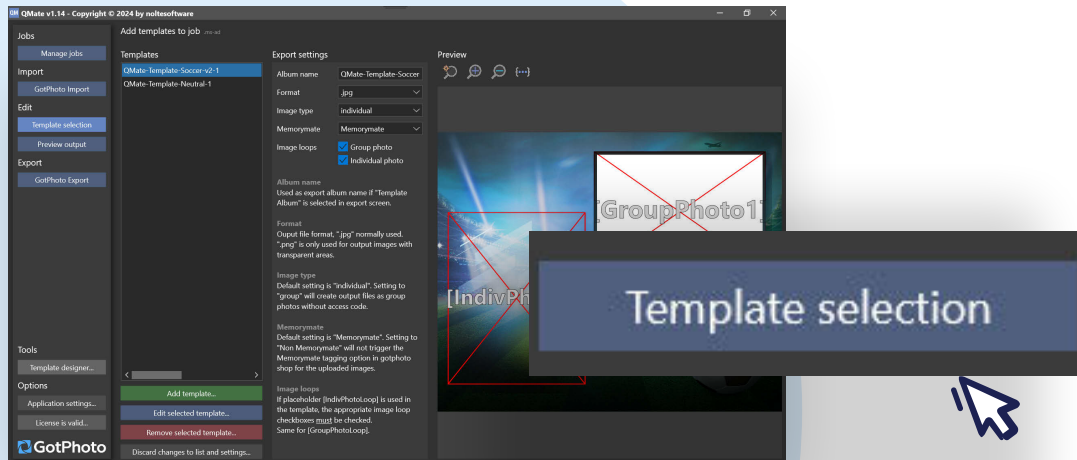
QMate v1.14 - Copyright © 2024 by noltesoftware

Jobs
Manage jobs
Import
GotPhoto Import
Edit
Template selection
Preview output
Export
GotPhoto Export
Tools
Template designer...
Options
Application settings...
License is valid...
GotPhoto

Add templates to job

Templates
QMate-Template-Soccer-v2-1
QMate-Template-Neutral-1

Add template...
Edit selected template...
Remove selected template...
Discard changes to list and settings...

Export settings
Album name QMate-Template-Soccer
Format .jpg
Image type individual
Memorymate Memorymate
Image loops Group photo Individual photo

Album name
Used as export album name if "Template Album" is selected in export screen.

Format
Ouput file format. ".jpg" normally used. ".png" is only used for output images with transparent areas.

Image type
Default setting is "individual". Setting to "group" will create output files as group photos without access code.

Memorymate
Default setting is "Memorymate". Setting to "Non Memorymate" will not trigger the Memorymate tagging option in gotphoto shop for the uploaded images.

Image loops
If placeholder [IndivPhotoLoop] is used in the template, the appropriate image loop checkboxes must be checked.
Same for [GroupPhotoLoop].

Preview
[GroupPhoto1]
[IndivPh

Template selection